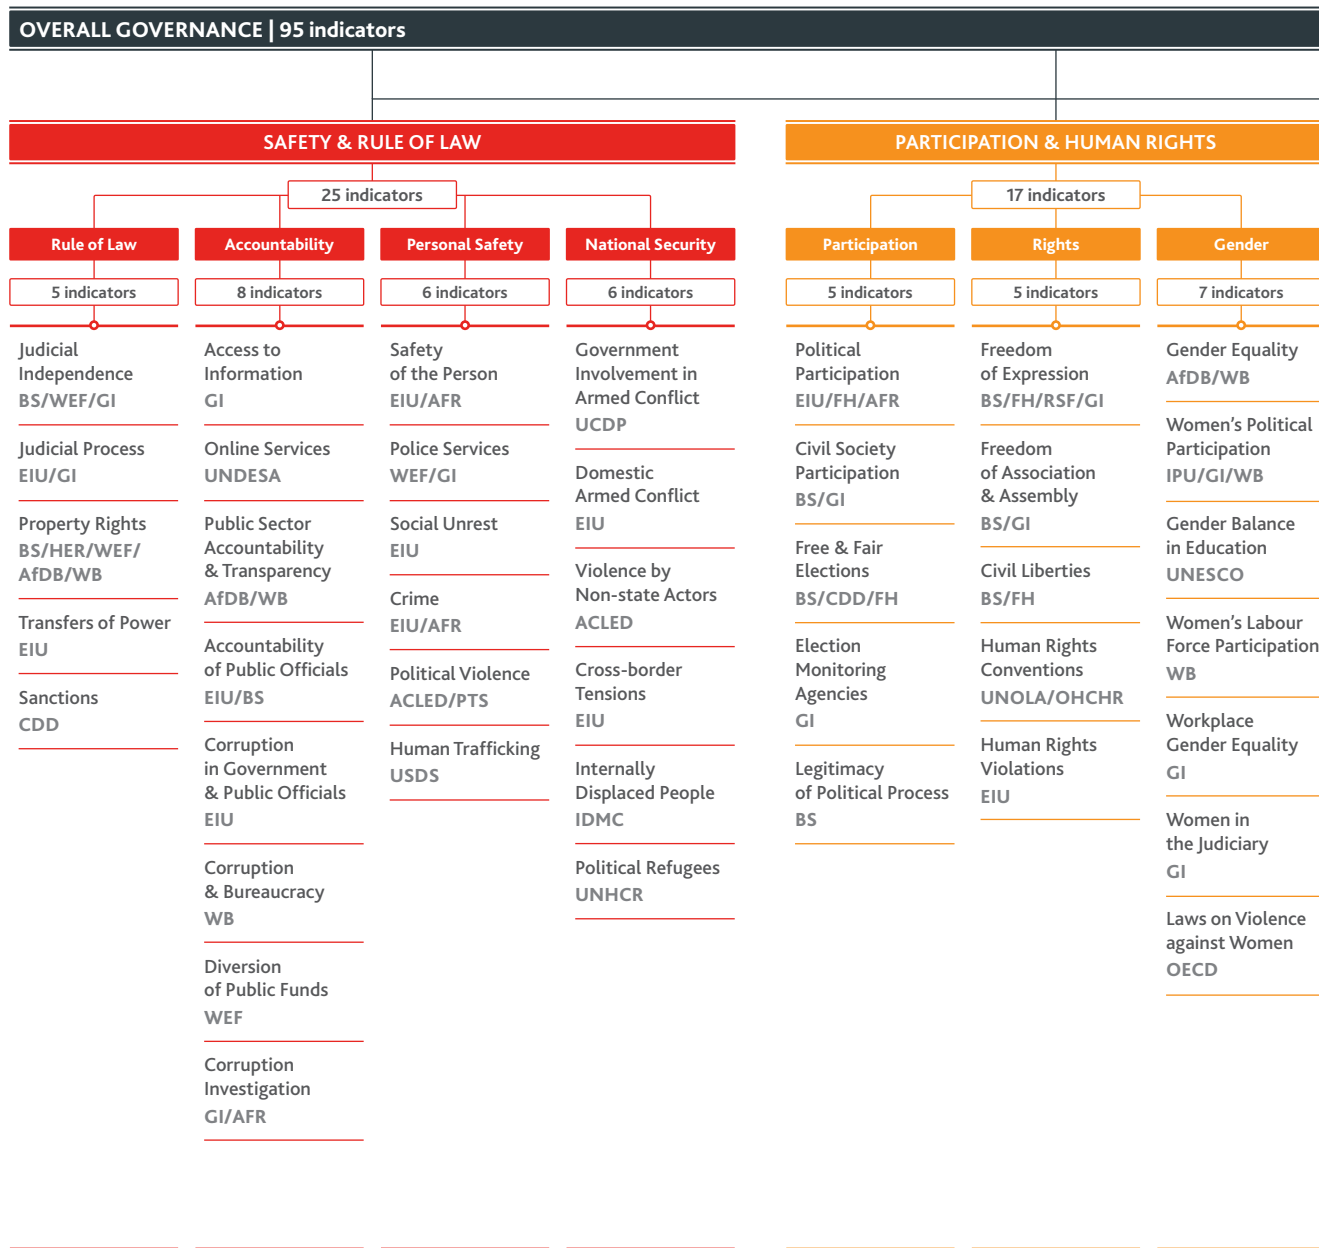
OVERALL GOVERNANCE | 95 indicators

SAFETY & RULE OF LAW

25 indicators

Rule of Law

5 indicators

Judicial Independence
BS/WEF/GI

Judicial Process
EIU/GI

Property Rights
BS/HER/WEF/AfDB/WB

Transfers of Power
EIU

Sanctions
CDD

Accountability

8 indicators

Access to Information
GI

Online Services
UNDESA

Public Sector Accountability & Transparency
AfDB/WB

Accountability of Public Officials
EIU/BS

Corruption in Government & Public Officials
EIU

Corruption & Bureaucracy
WB

Diversion of Public Funds
WEF

Corruption Investigation
GI/AFR

Personal Safety

6 indicators

Safety of the Person
EIU/AFR

Police Services
WEF/GI

Social Unrest
EIU

Crime
EIU/AFR

Political Violence
ACLED/PTS

Human Trafficking
USDS

National Security

6 indicators

Government Involvement in Armed Conflict
UCDP

Domestic Armed Conflict
EIU

Violence by Non-state Actors
ACLED

Cross-border Tensions
EIU

Internally Displaced People
IDMC

Political Refugees
UNHCR

PARTICIPATION & HUMAN RIGHTS

17 indicators

Participation

5 indicators

Political Participation
EIU/FH/AFR

Civil Society Participation
BS/GI

Free & Fair Elections
BS/CDD/FH

Election Monitoring Agencies
GI

Legitimacy of Political Process
BS

Rights

5 indicators

Freedom of Expression
BS/FH/RSF/GI

Freedom of Association & Assembly
BS/GI

Civil Liberties
BS/FH

Human Rights Conventions
UNOLA/OHCHR

Human Rights Violations
EIU

Gender

7 indicators

Gender Equality
AfDB/WB

Women's Political Participation
IPU/GI/WB

Gender Balance in Education
UNESCO

Women's Labour Force Participation
WB

Workplace Gender Equality
GI

Women in the Judiciary
GI

Laws on Violence against Women
OECD